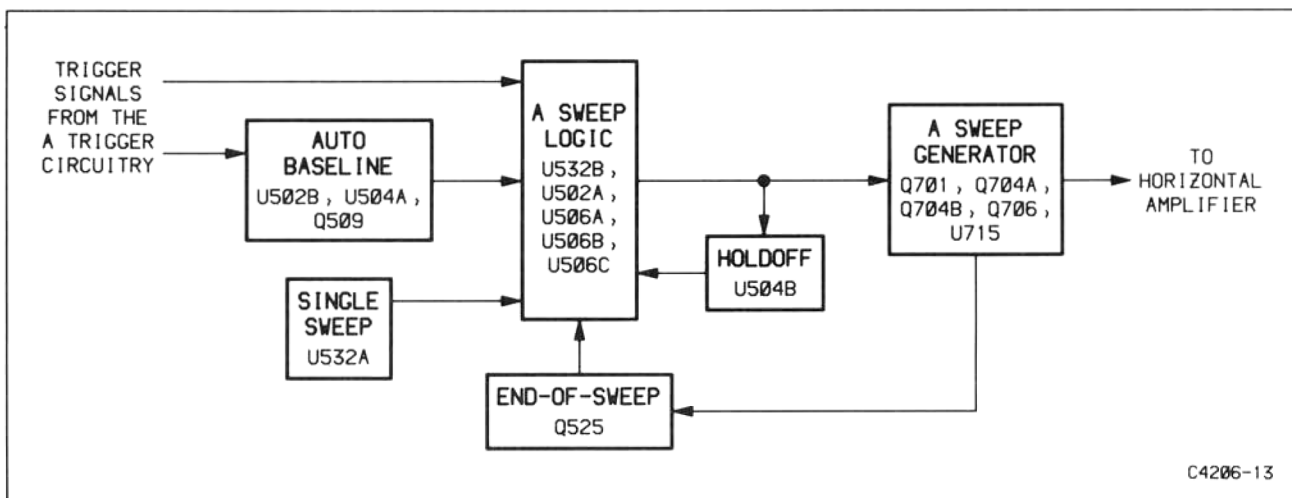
TRIGGER SIGNALS FROM THE A TRIGGER CIRCUITRY

AUTO BASELINE
U502B , U504A , Q509

A SWEEP LOGIC
U532B , U502A , U506A , U506B , U506C

A SWEEP GENERATOR
Q701 , Q704A , Q704B , Q706 , U715

TO HORIZONTAL AMPLIFIER

HOLDOFF
U504B

SINGLE SWEEP
U532A

END-OF-SWEEP
Q525

C4206-13